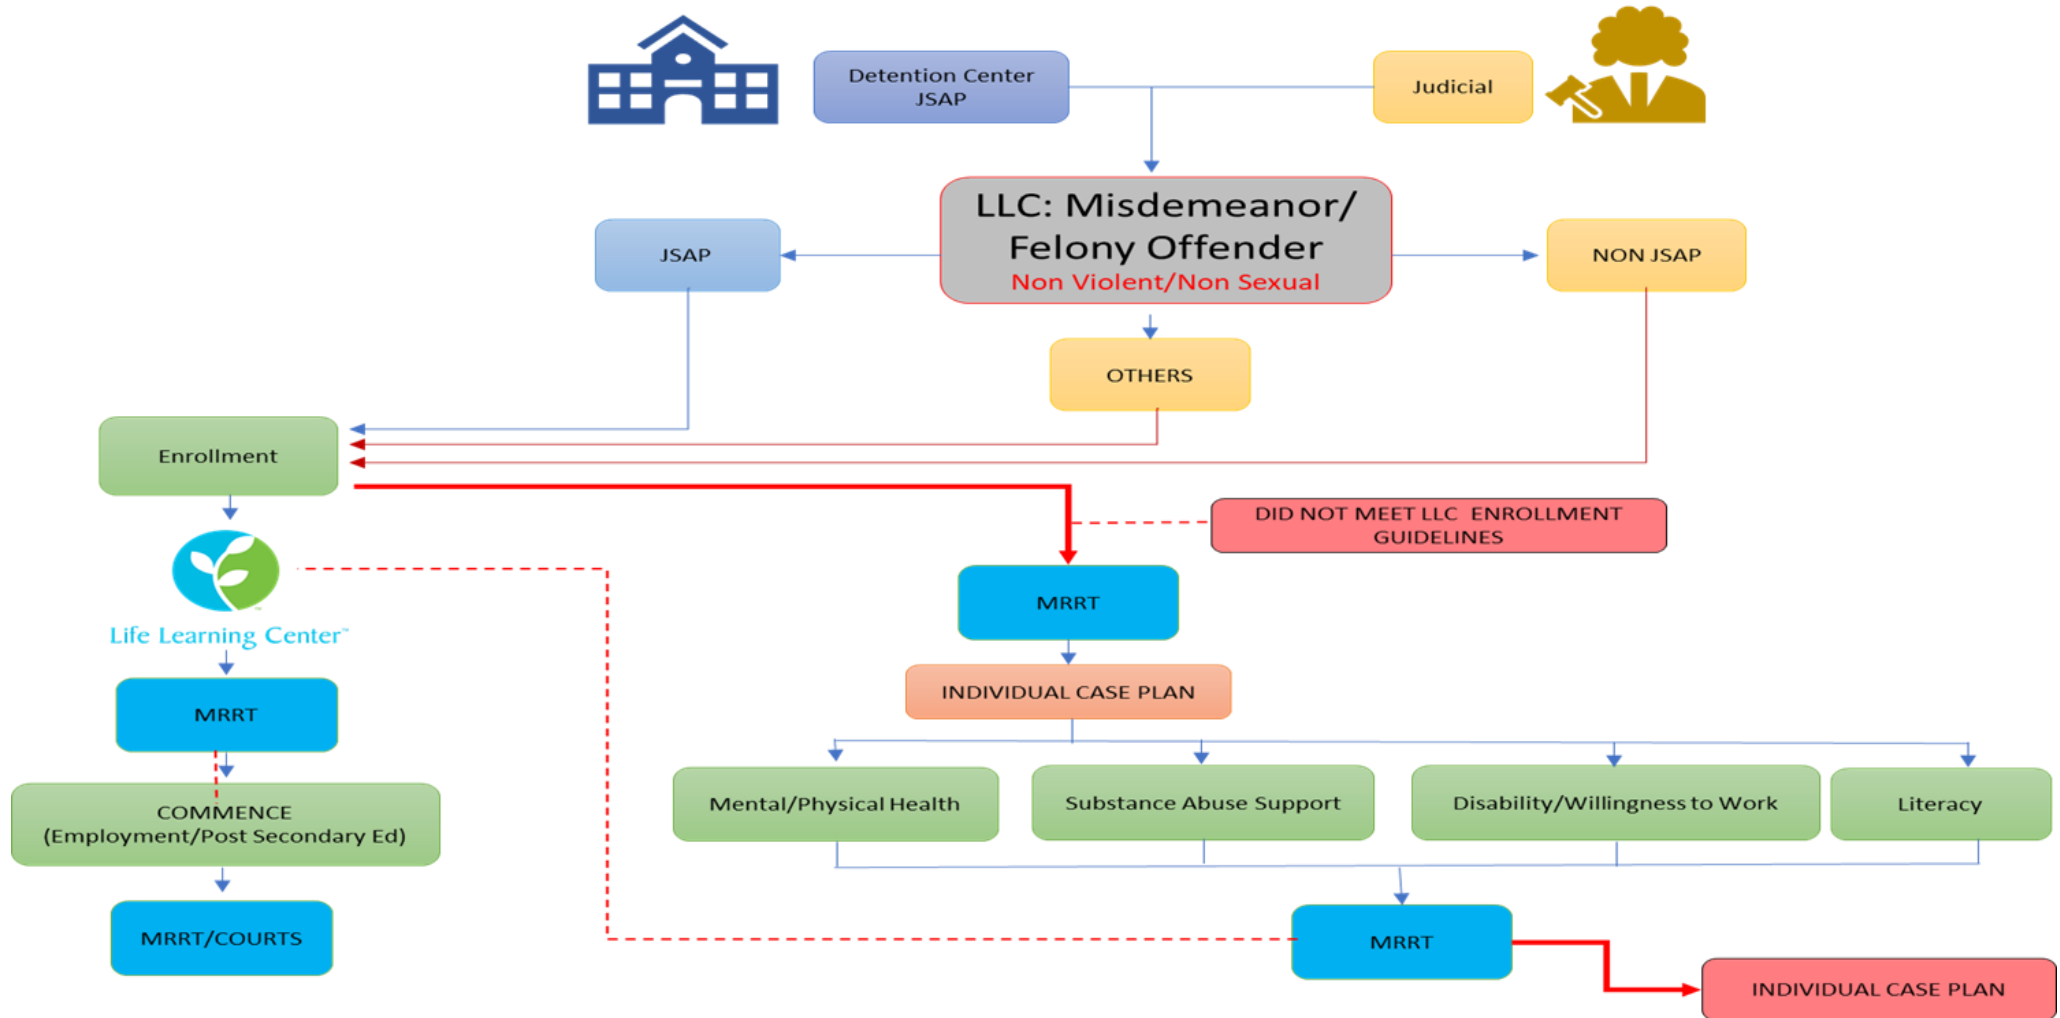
Detention Center JSAP

Judicial

LLC: Misdemeanor/ Felony Offender
Non Violent/Non Sexual

JSAP

NON JSAP

OTHERS

Enrollment

DID NOT MEET LLC ENROLLMENT GUIDELINES

Life Learning Center™

MRRT

MRRT

INDIVIDUAL CASE PLAN

COMMENCE
(Employment/Post Secondary Ed)

Mental/Physical Health

Substance Abuse Support

Disability/Willingness to Work

Literacy

MRRT/COURTS

MRRT

INDIVIDUAL CASE PLAN